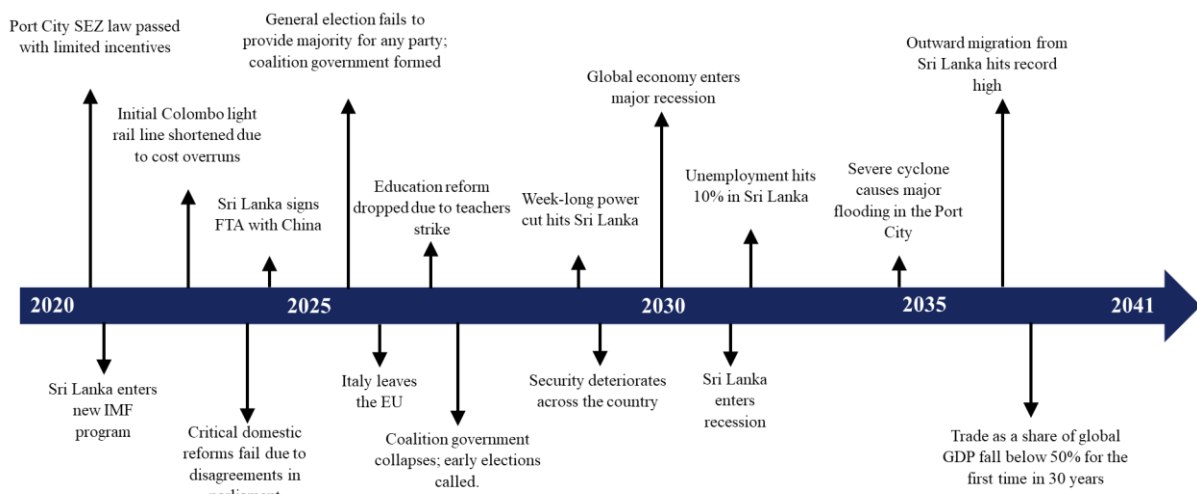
Port City SEZ law passed with limited incentives

Initial Colombo light rail line shortened due to cost overruns

Sri Lanka signs FTA with China

General election fails to provide majority for any party; coalition government formed

Education reform dropped due to teachers strike

Week-long power cut hits Sri Lanka

Global economy enters major recession

Unemployment hits 10% in Sri Lanka

Severe cyclone causes major flooding in the Port City

Outward migration from Sri Lanka hits record high

2020

2025

2030

2035

2041

Sri Lanka enters new IMF program

Critical domestic reforms fail due to disagreements in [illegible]

Italy leaves the EU

Coalition government collapses; early elections called.

Security deteriorates across the country

Sri Lanka enters recession

Trade as a share of global GDP fall below 50% for the first time in 30 years